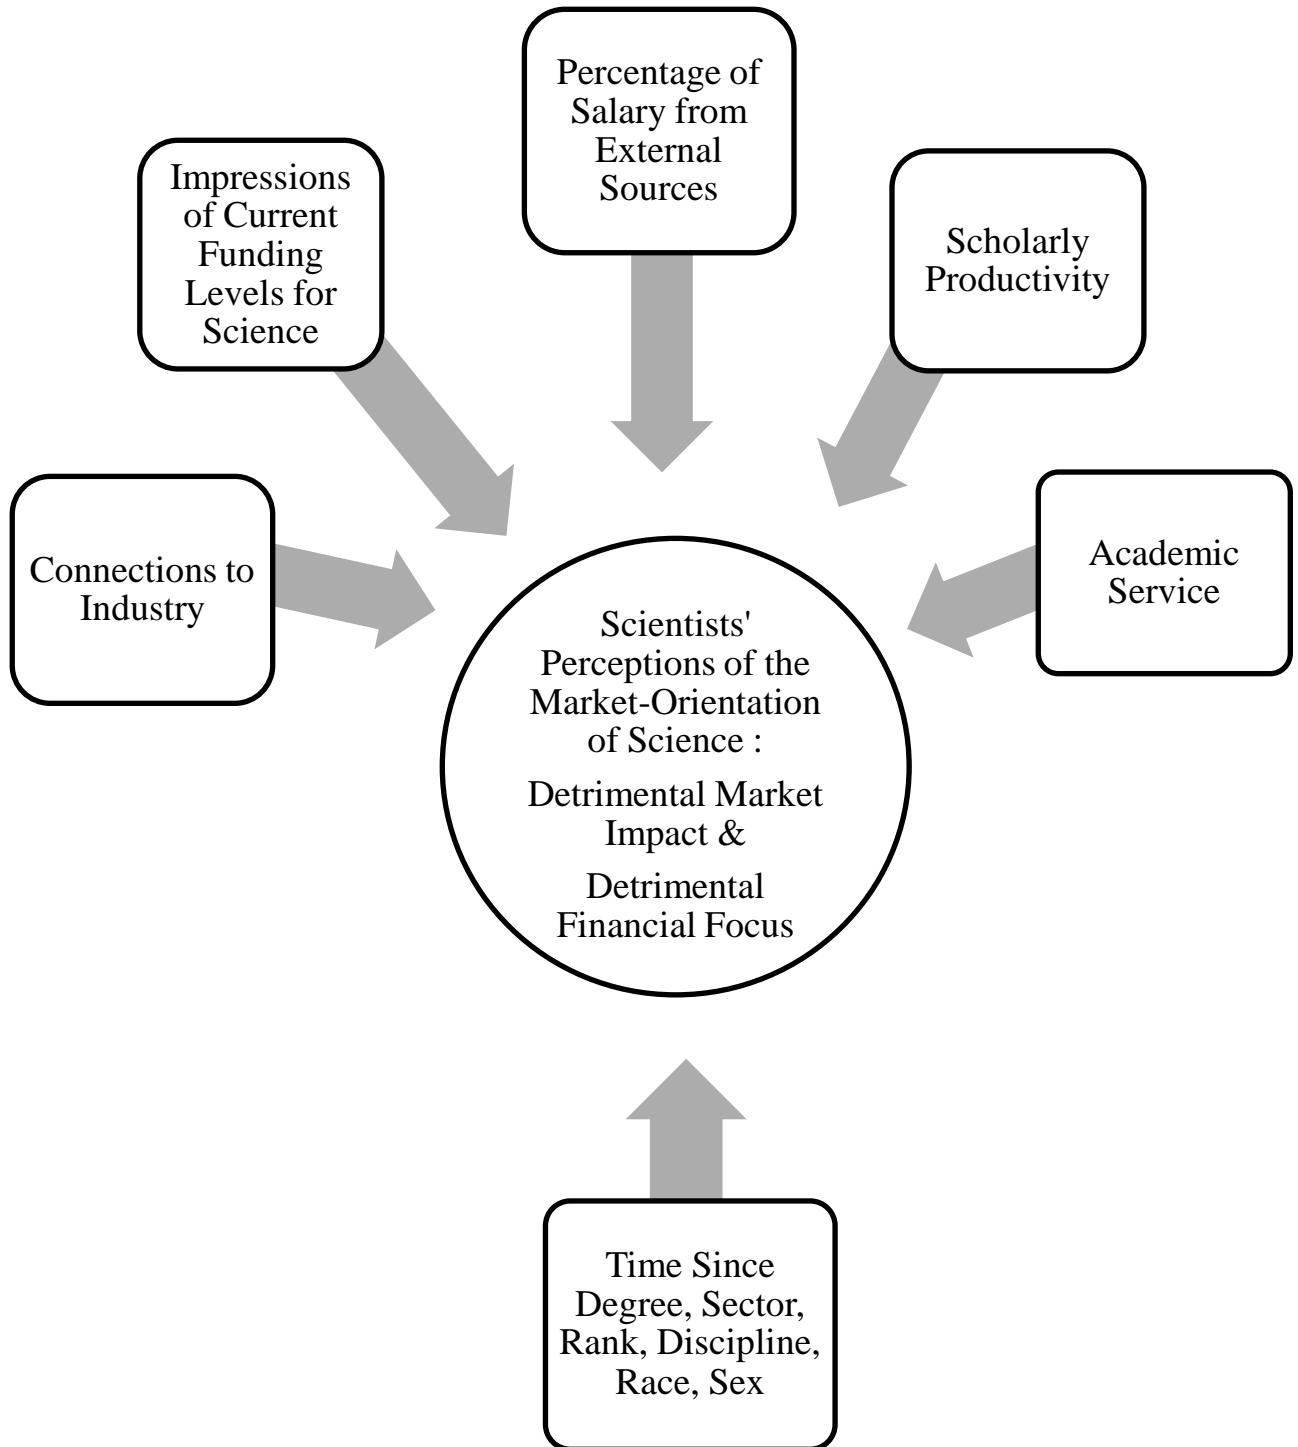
Percentage of Salary from External Sources

Impressions of Current Funding Levels for Science

Scholarly Productivity

Connections to Industry

Academic Service

Scientists' Perceptions of the Market-Orientation of Science :

Detrimental Market Impact &

Detrimental Financial Focus

Time Since Degree, Sector, Rank, Discipline, Race, Sex